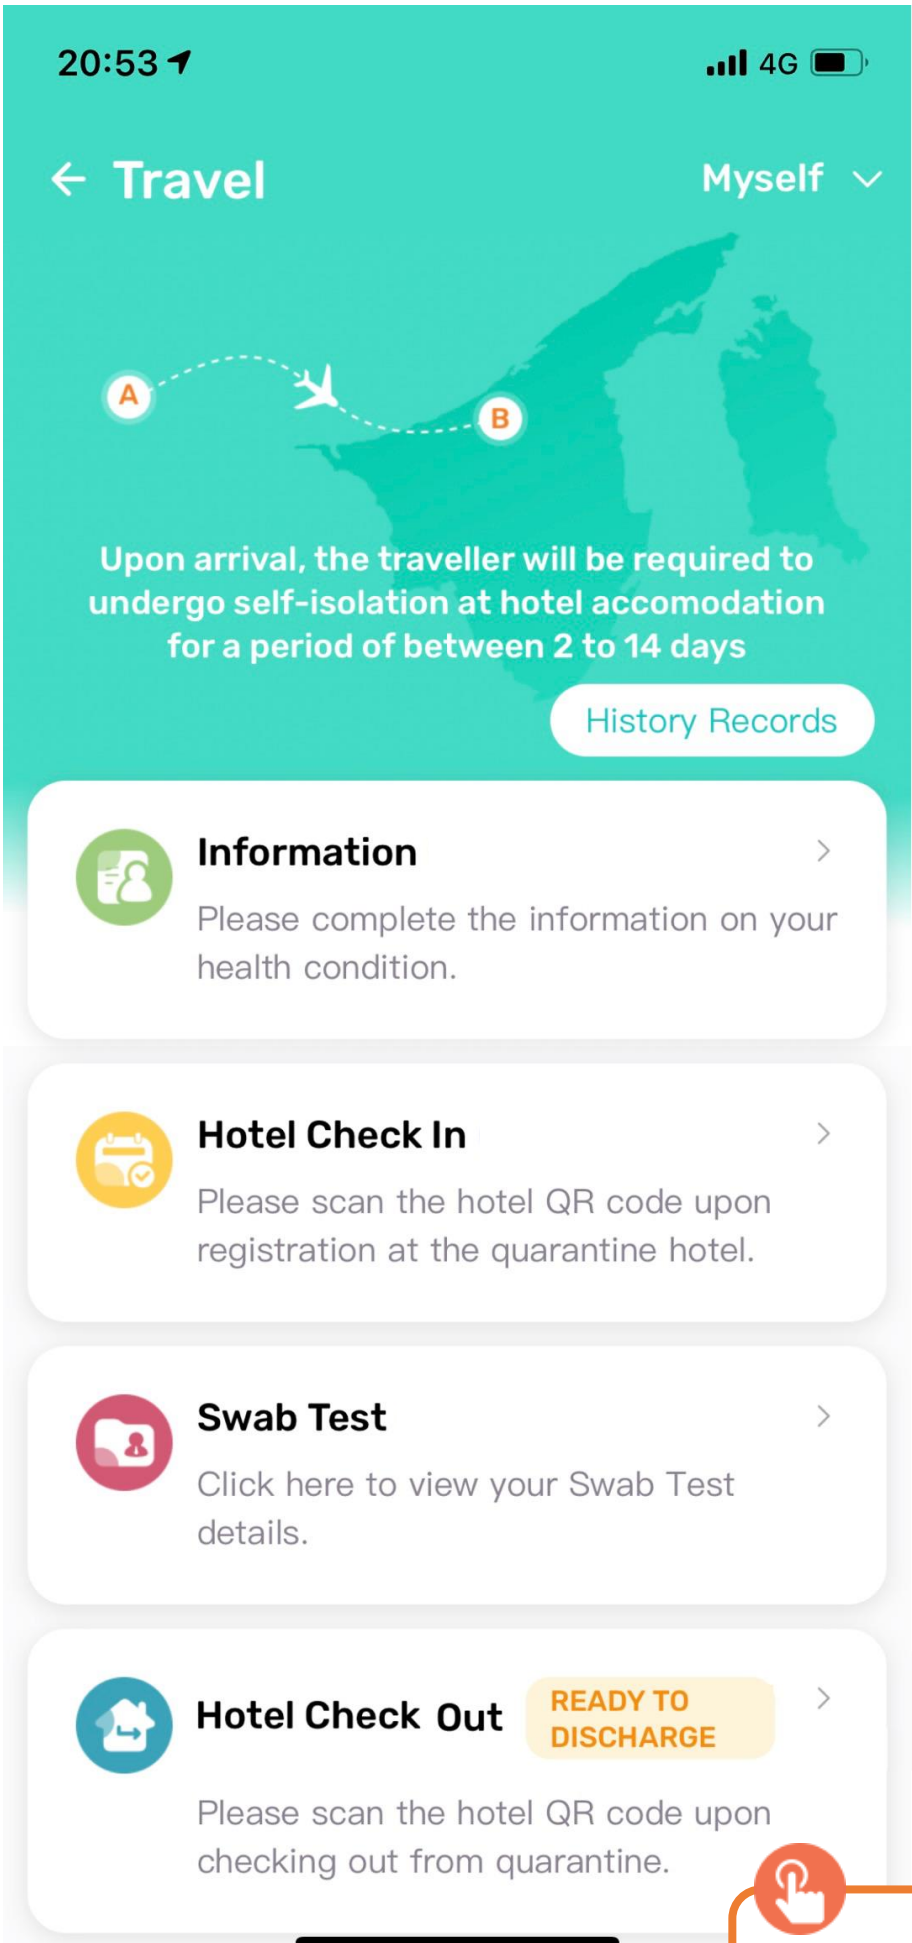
20:53

4G

Travel

Myself

A

B

Upon arrival, the traveller will be required to undergo self-isolation at hotel accomodation for a period of between 2 to 14 days

History Records

Information

Please complete the information on your health condition.

Hotel Check In

Please scan the hotel QR code upon registration at the quarantine hotel.

Swab Test

Click here to view your Swab Test details.

Hotel Check Out

READY TO DISCHARGE

Please scan the hotel QR code upon checking out from quarantine.